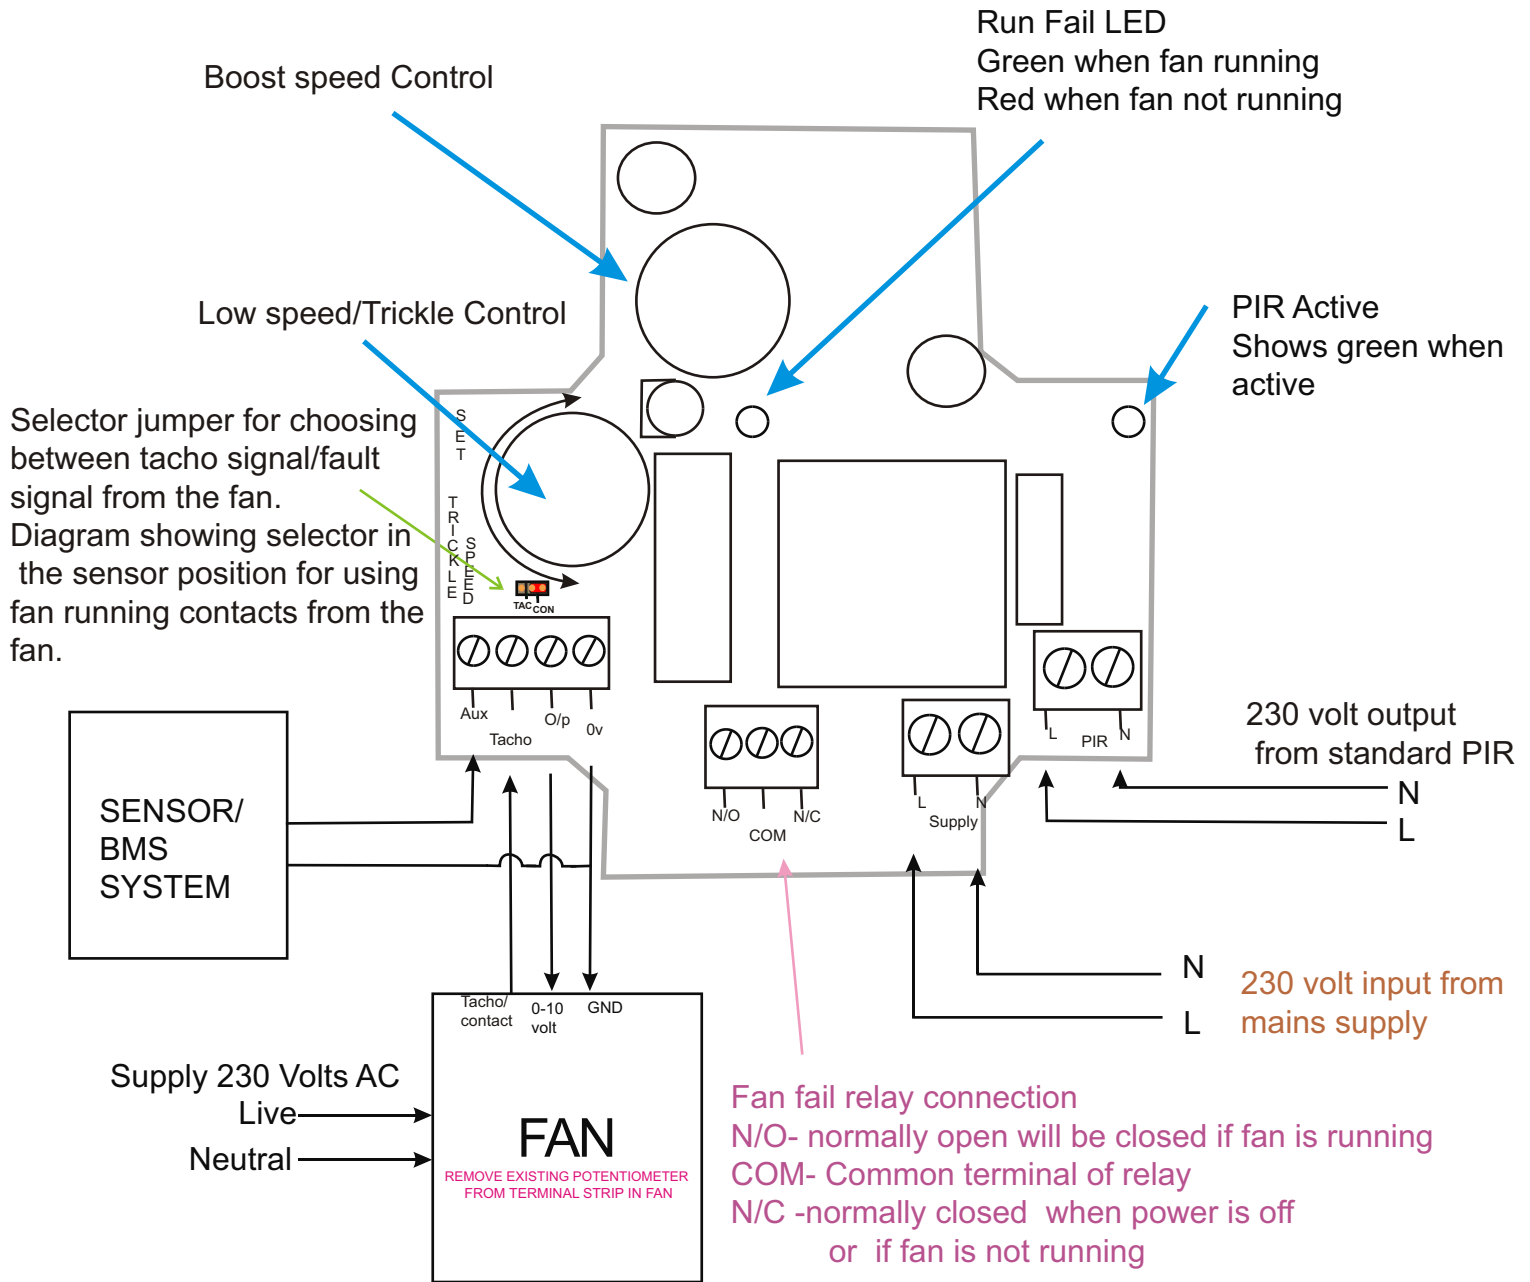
Boost speed Control

Run Fail LED
Green when fan running
Red when fan not running

Low speed/Trickle Control

PIR Active
Shows green when active

Selector jumper for choosing between tacho signal/fault signal from the fan. Diagram showing selector in the sensor position for using fan running contacts from the fan.

SET

TRICKLE SPEED

TAC CON

Aux

Tacho

O/p

0v

N/O

COM

N/C

L

Supply

N

L

PIR

N

230 volt output from standard PIR

N

L

SENSOR/ BMS SYSTEM

N

L

230 volt input from mains supply

Tacho/ contact

0-10 volt

GND

Supply 230 Volts AC
Live
Neutral

FAN
REMOVE EXISTING POTENTIOMETER FROM TERMINAL STRIP IN FAN

Fan fail relay connection
N/O- normally open will be closed if fan is running
COM- Common terminal of relay
N/C -normally closed when power is off or if fan is not running